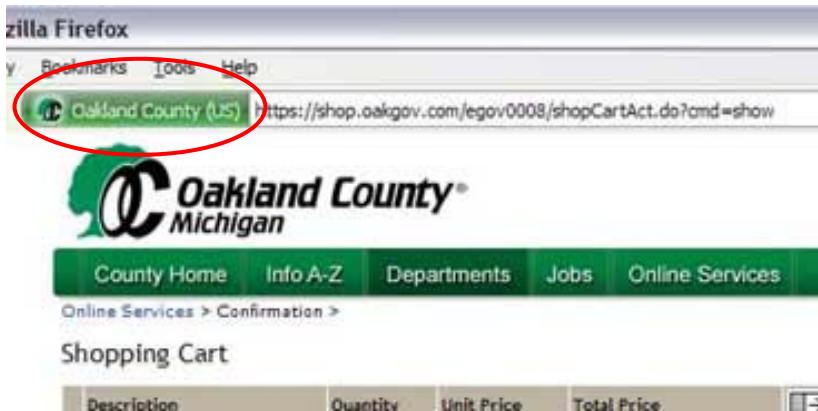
zilla Firefox

y Bookmarks Tools Help

Oakland County (US) https://shop.oakgov.com/egov0008/shopCartAct.do?cmd=show

Oakland County
Michigan

County Home Info A-Z Departments Jobs Online Services

Online Services > Confirmation >

Shopping Cart

| Description | Quantity | Unit Price | Total Price |
|---|---|---|---|